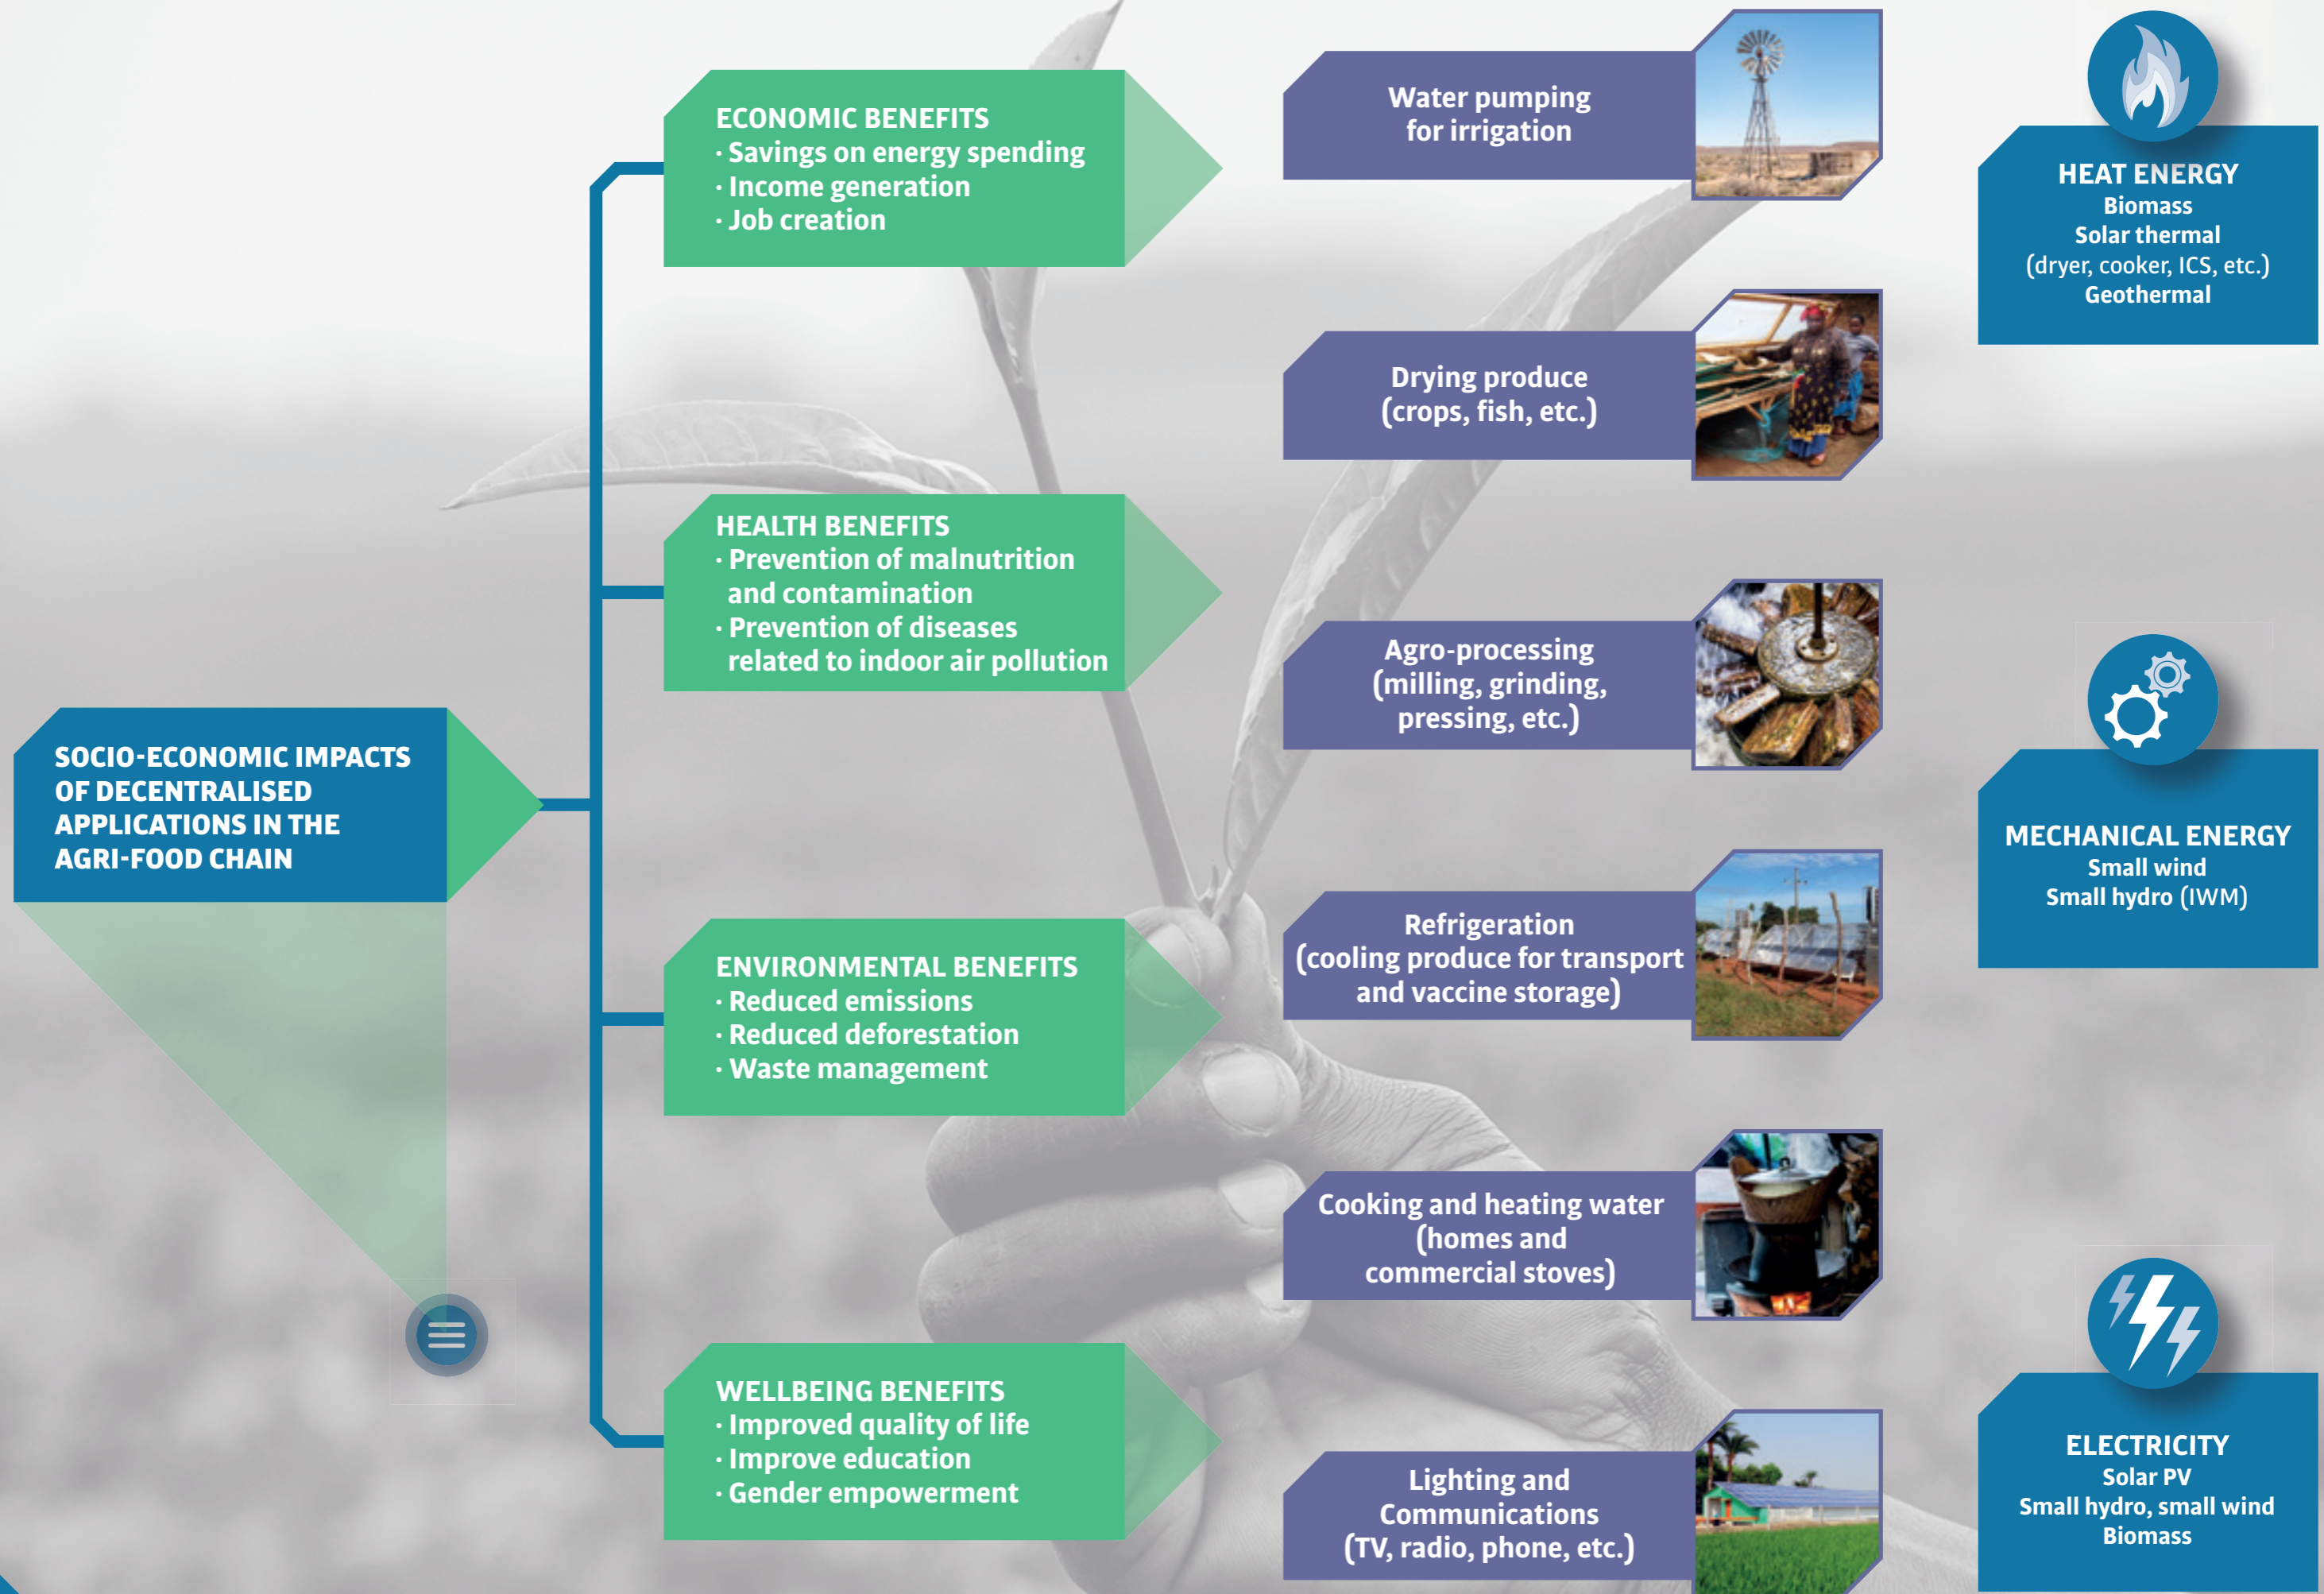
SOCIO-ECONOMIC IMPACTS OF DECENTRALISED APPLICATIONS IN THE AGRI-FOOD CHAIN

ECONOMIC BENEFITS
· Savings on energy spending
· Income generation
· Job creation

HEALTH BENEFITS
· Prevention of malnutrition and contamination
· Prevention of diseases related to indoor air pollution

ENVIRONMENTAL BENEFITS
· Reduced emissions
· Reduced deforestation
· Waste management

WELLBEING BENEFITS
· Improved quality of life
· Improve education
· Gender empowerment

Water pumping for irrigation

Drying produce (crops, fish, etc.)

Agro-processing (milling, grinding, pressing, etc.)

Refrigeration (cooling produce for transport and vaccine storage)

Cooking and heating water (homes and commercial stoves)

Lighting and Communications (TV, radio, phone, etc.)

HEAT ENERGY
Biomass
Solar thermal
(dryer, cooker, ICS, etc.)
Geothermal

MECHANICAL ENERGY
Small wind
Small hydro (IWM)

ELECTRICITY
Solar PV
Small hydro, small wind
Biomass